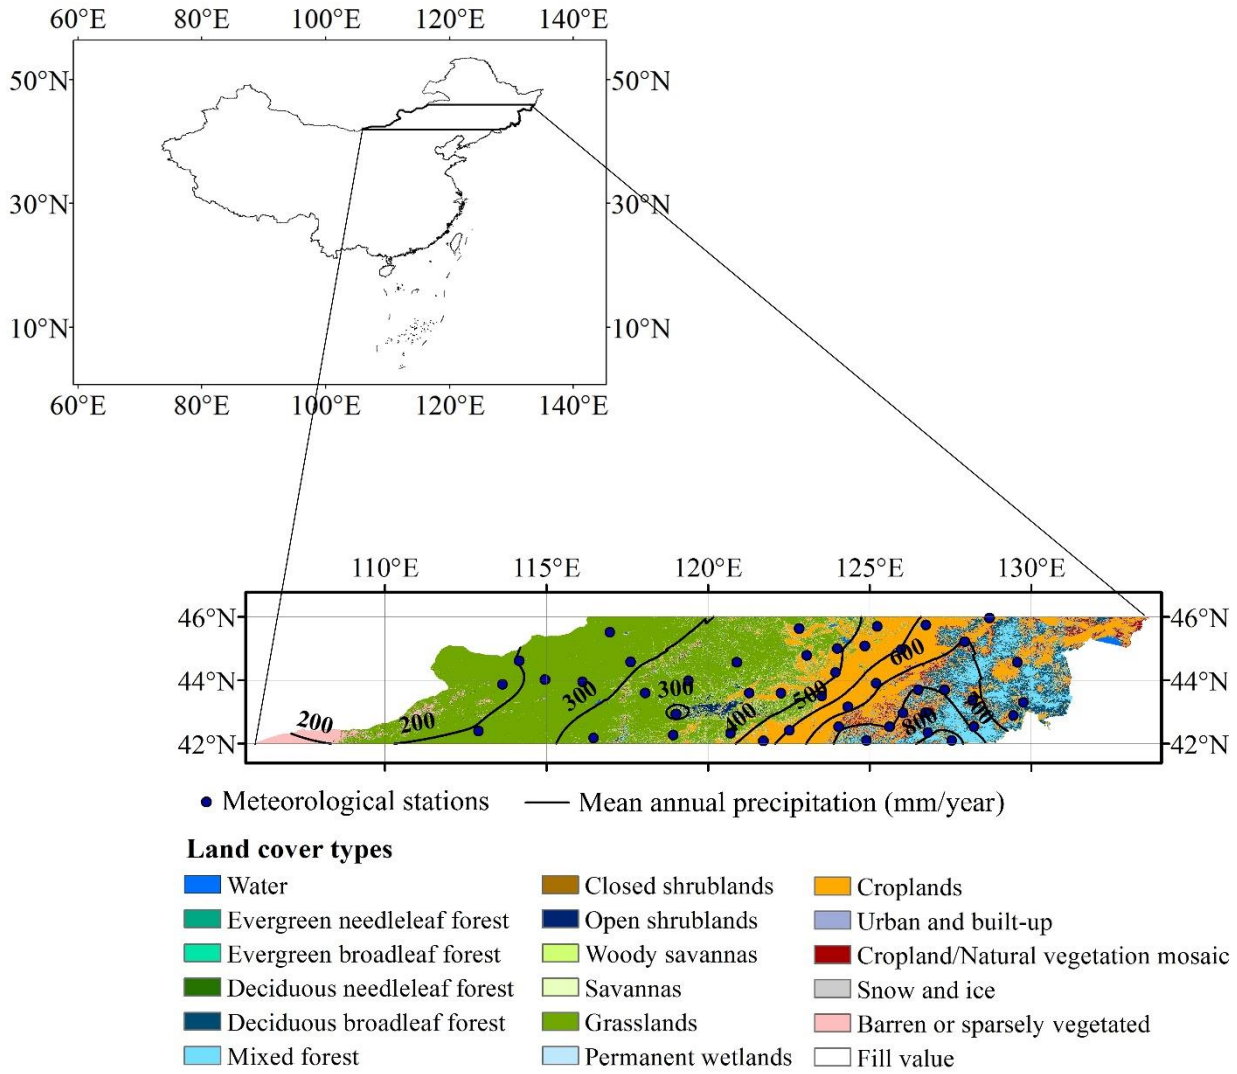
60°E 80°E 100°E 120°E 140°E

50°N 30°N 10°N

50°N 30°N 10°N

60°E 80°E 100°E 120°E 140°E

110°E 115°E 120°E 125°E 130°E

46°N 44°N 42°N

46°N 44°N 42°N

200 200 300 300 400 500 600 800 700

Meteorological stations — Mean annual precipitation (mm/year)

Land cover types

Water
Evergreen needleleaf forest
Evergreen broadleaf forest
Deciduous needleleaf forest
Deciduous broadleaf forest
Mixed forest

Closed shrublands
Open shrublands
Woody savannas
Savannas
Grasslands
Permanent wetlands

Croplands
Urban and built-up
Cropland/Natural vegetation mosaic
Snow and ice
Barren or sparsely vegetated
Fill value